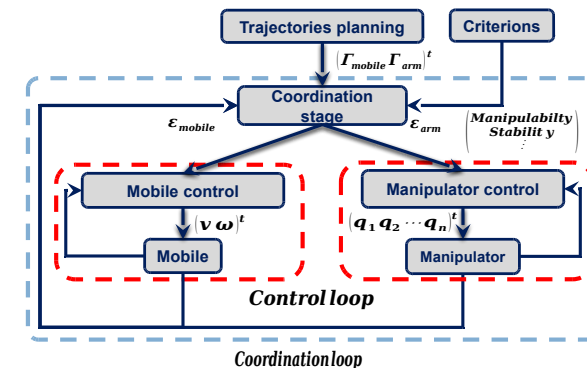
Trajectories planning

Criterions

$(\Gamma_{mobile} \, \Gamma_{arm})^t$

Coordination stage

$\varepsilon_{mobile}$

$\varepsilon_{arm}$

$\begin{pmatrix} Manipulabilty \\ Stabilit\ y \\ \vdots \end{pmatrix}$

Mobile control

$(v \; \omega)^t$

Mobile

Manipulator control

$(q_1 \, q_2 \cdots q_n)^t$

Manipulator

Control loop

Coordination loop